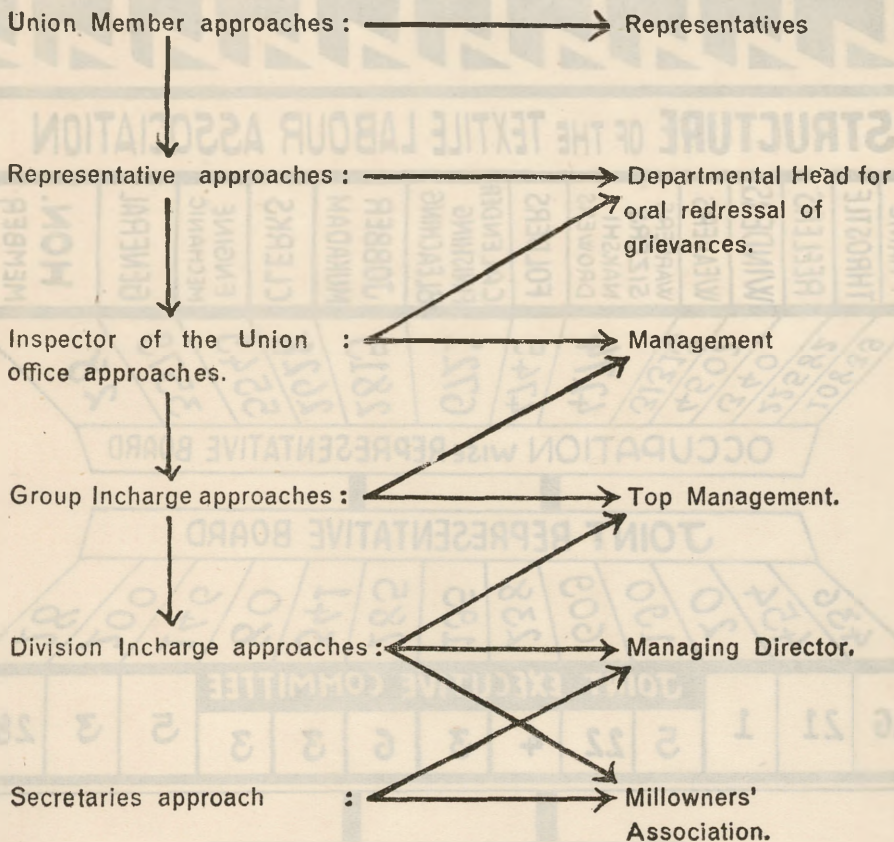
Union Member approaches : Representatives

Representative approaches : Departmental Head for oral redressal of grievances.

Inspector of the Union office approaches. : Management

Group Incharge approaches : Top Management.

Division Incharge approaches : Managing Director.

Secretaries approach : Millowners' Association.